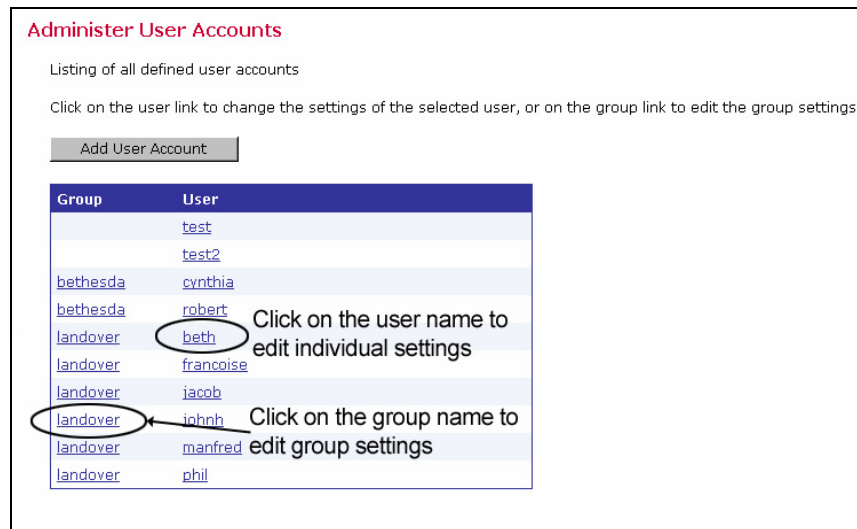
Administer User Accounts

Listing of all defined user accounts

Click on the user link to change the settings of the selected user, or on the group link to edit the group settings

Add User Account

| Group | User |
|---|---|
| | test |
| | test2 |
| bethesda | cynthia |
| bethesda | robert |
| landover | beth |
| landover | francoise |
| landover | jacob |
| landover | johnh |
| landover | manfred |
| landover | phil |

Click on the user name to edit individual settings

Click on the group name to edit group settings